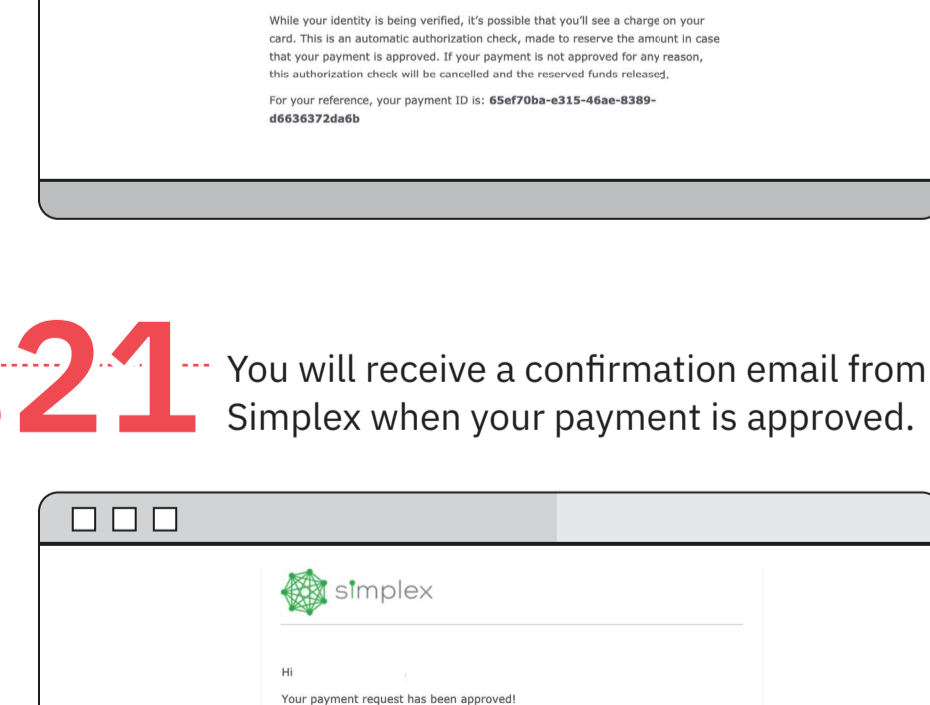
While your identity is being verified, it's possible that you'll see a charge on your card. This is an automatic authorization check, made to reserve the amount in case that your payment is approved. If your payment is not approved for any reason, this authorization check will be cancelled and the reserved funds released.

For your reference, your payment ID is: **65ef70ba-e315-46ae-8389-d6636372da6b**

21 You will receive a confirmation email from Simplex when your payment is approved.

simplex

Hi

Your payment request has been approved!